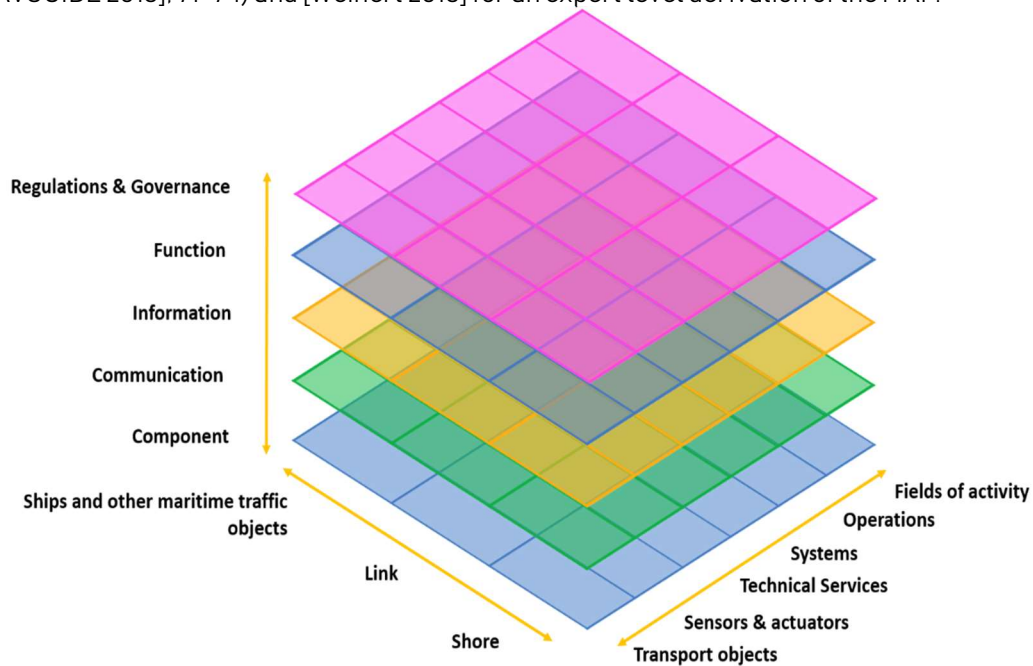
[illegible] GUIDE 2018], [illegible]) and [Weinert 2018] for an expert level derivation of the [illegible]

Regulations & Governance

Function

Information

Communication

Component

Ships and other maritime traffic objects

Link

Shore

Fields of activity

Operations

Systems

Technical Services

Sensors & actuators

Transport objects